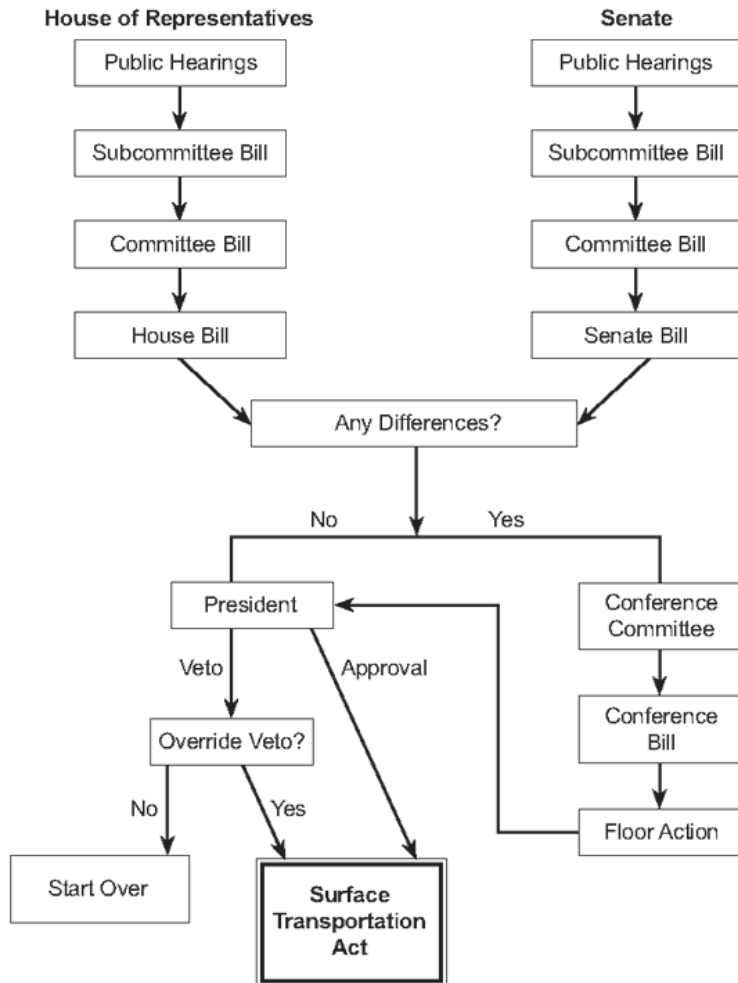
House of Representatives

Public Hearings

Subcommittee Bill

Committee Bill

House Bill

Senate

Public Hearings

Subcommittee Bill

Committee Bill

Senate Bill

Any Differences?

No

Yes

President

Conference Committee

Veto

Approval

Conference Bill

Override Veto?

No

Yes

Floor Action

Start Over

Surface Transportation Act